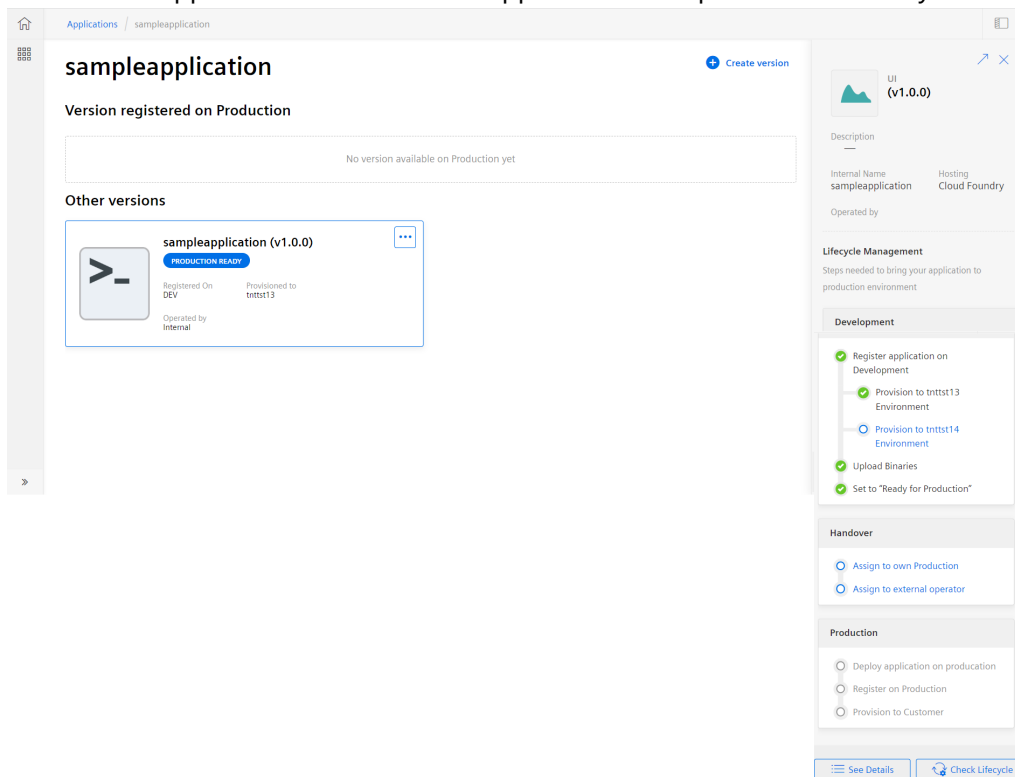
Applications / sampleapplication

sampleapplication

Create version

Version registered on Production

No version available on Production yet

Other versions

>_

sampleapplication (v1.0.0)

PRODUCTION READY

Registered On
DEV

Provisioned to
tnttst13

Operated by
Internal

UI
(v1.0.0)

Description
—

Internal Name
sampleapplication

Hosting
Cloud Foundry

Operated by

Lifecycle Management

Steps needed to bring your application to production environment

Development

Register application on Development

Provision to tnttst13 Environment

Provision to tnttst14 Environment

Upload Binaries

Set to "Ready for Production"

Handover

Assign to own Production

Assign to external operator

Production

Deploy application on producation

Register on Production

Provision to Customer

See Details

Check Lifecycle